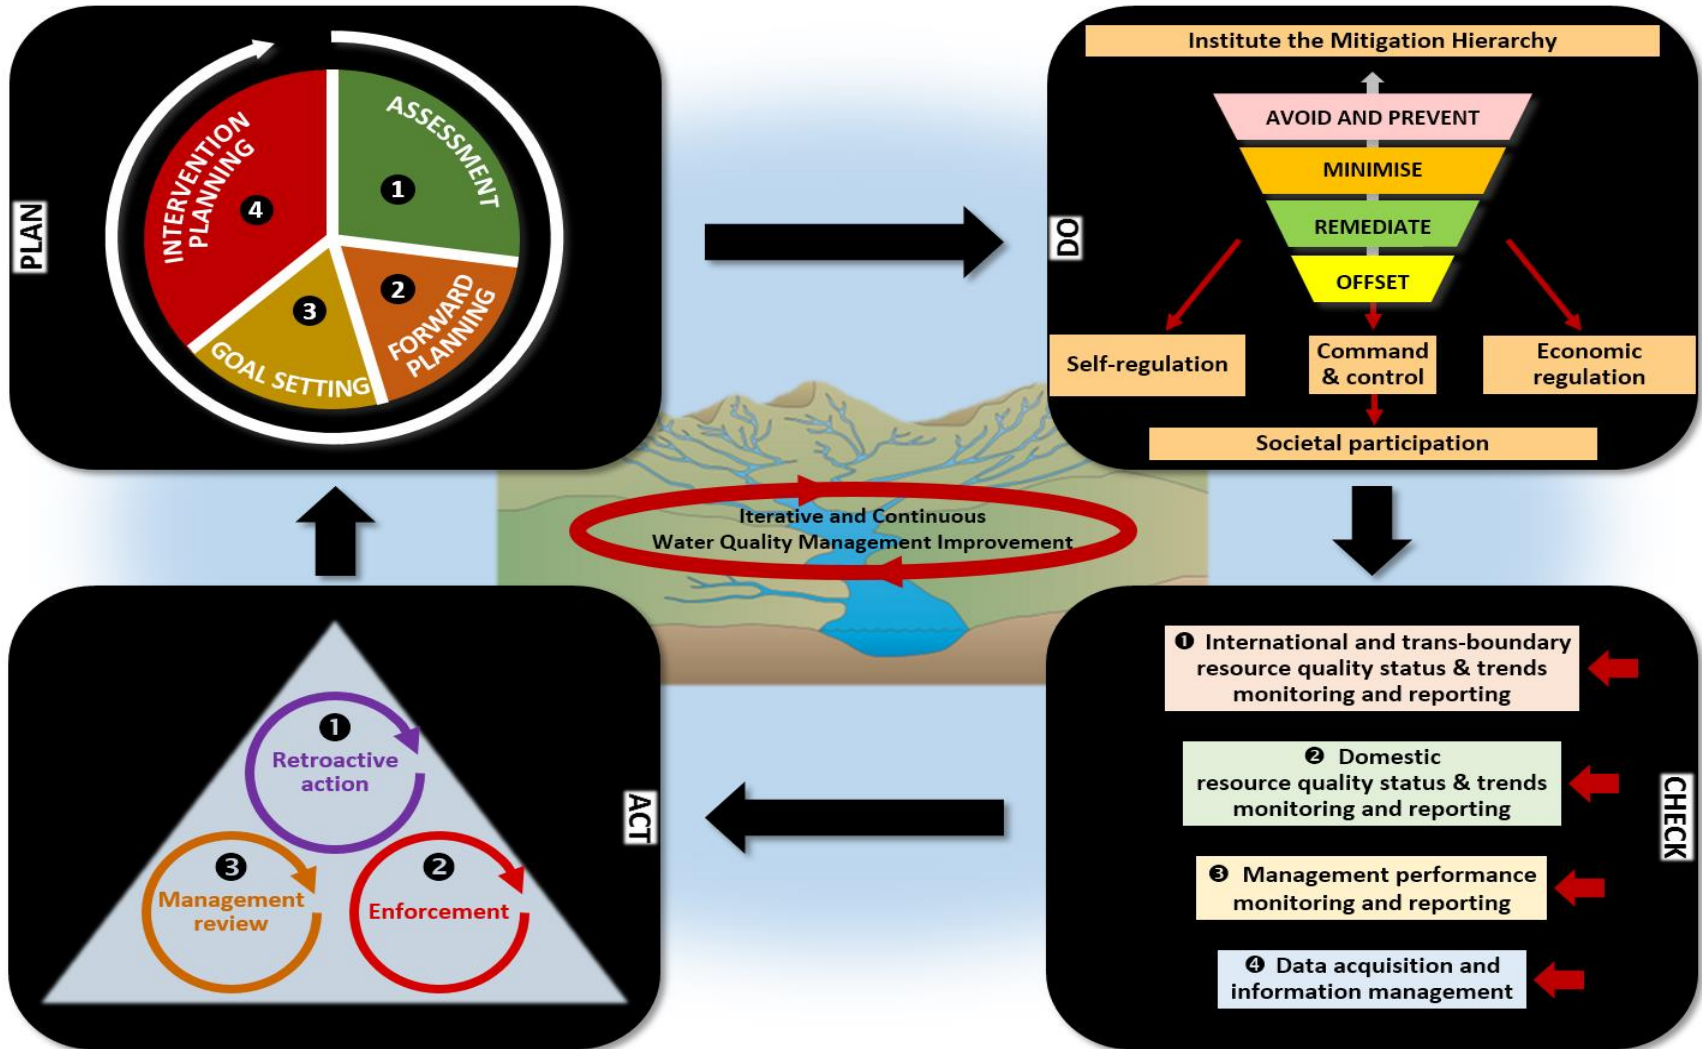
PLAN

INTERVENTION PLANNING 4

ASSESSMENT 1

FORWARD PLANNING 2

GOAL SETTING 3

DO

Institute the Mitigation Hierarchy

AVOID AND PREVENT

MINIMISE

REMEDIATE

OFFSET

Self-regulation

Command & control

Economic regulation

Societal participation

Iterative and Continuous Water Quality Management Improvement

ACT

❶ Retroactive action

❷ Enforcement

❸ Management review

CHECK

❶ International and trans-boundary resource quality status & trends monitoring and reporting

❷ Domestic resource quality status & trends monitoring and reporting

❸ Management performance monitoring and reporting

❹ Data acquisition and information management